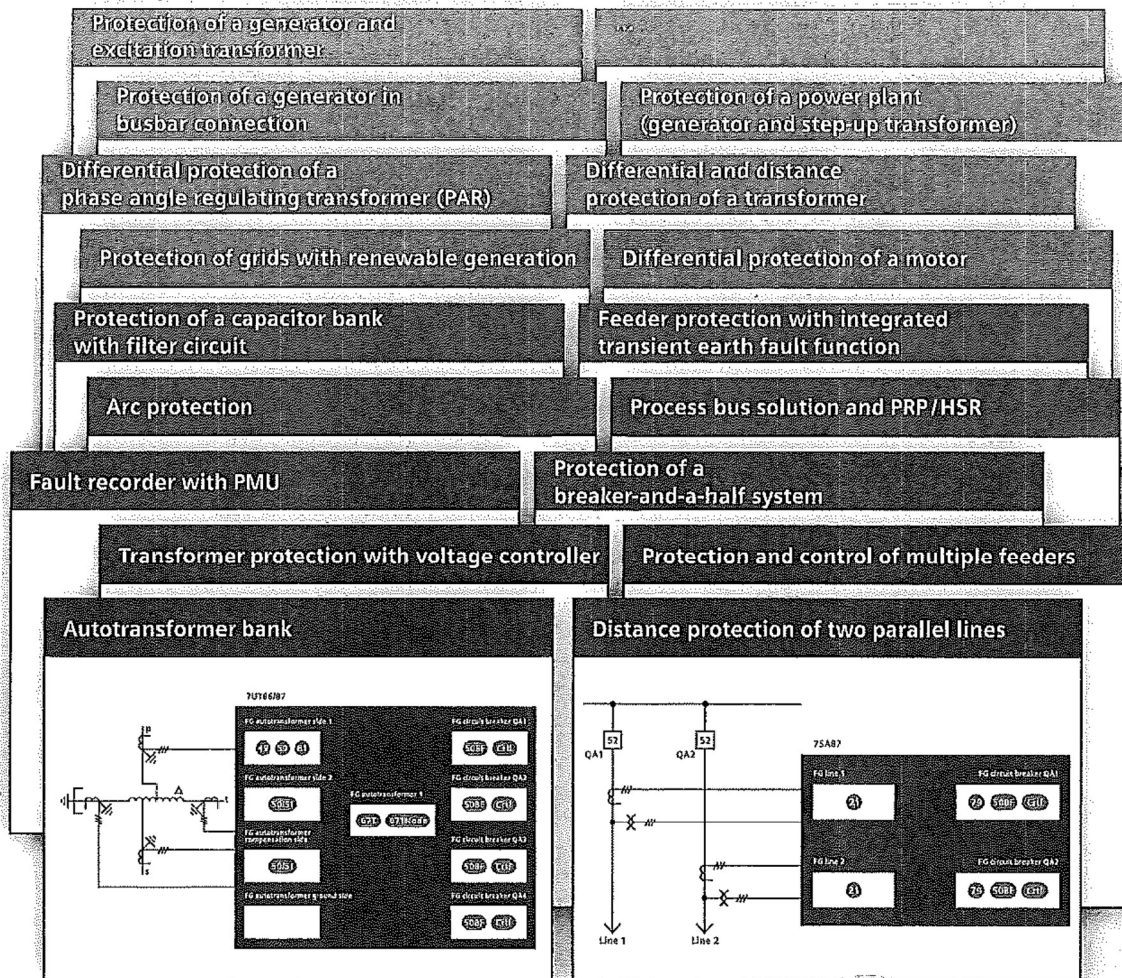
Protection of a generator and excitation transformer

Protection of a generator in busbar connection

Protection of a power plant (generator and step-up transformer)

Differential protection of a phase angle regulating transformer (PAR)

Differential and distance protection of a transformer

Protection of grids with renewable generation

Differential protection of a motor

Protection of a capacitor bank with filter circuit

Feeder protection with integrated transient earth fault function

Arc protection

Process bus solution and PRP/HSR

Fault recorder with PMU

Protection of a breaker-and-a-half system

Transformer protection with voltage controller

Protection and control of multiple feeders

Autotransformer bank

7UT86/87

FG autotransformer side 1

FG circuit breaker QA1

FG autotransformer side 2

FG autotransformer 1

FG circuit breaker QA2

FG autotransformer compensation side

FG circuit breaker QA3

FG autotransformer ground side

FG circuit breaker QA4

50BF

50BF

50BF

50BF

Distance protection of two parallel lines

QA1

52

QA2

52

7SA87

FG line 1

FG circuit breaker QA1

21

79

50BF

FG line 2

FG circuit breaker QA2

21

79

50BF

Line 1

Line 2